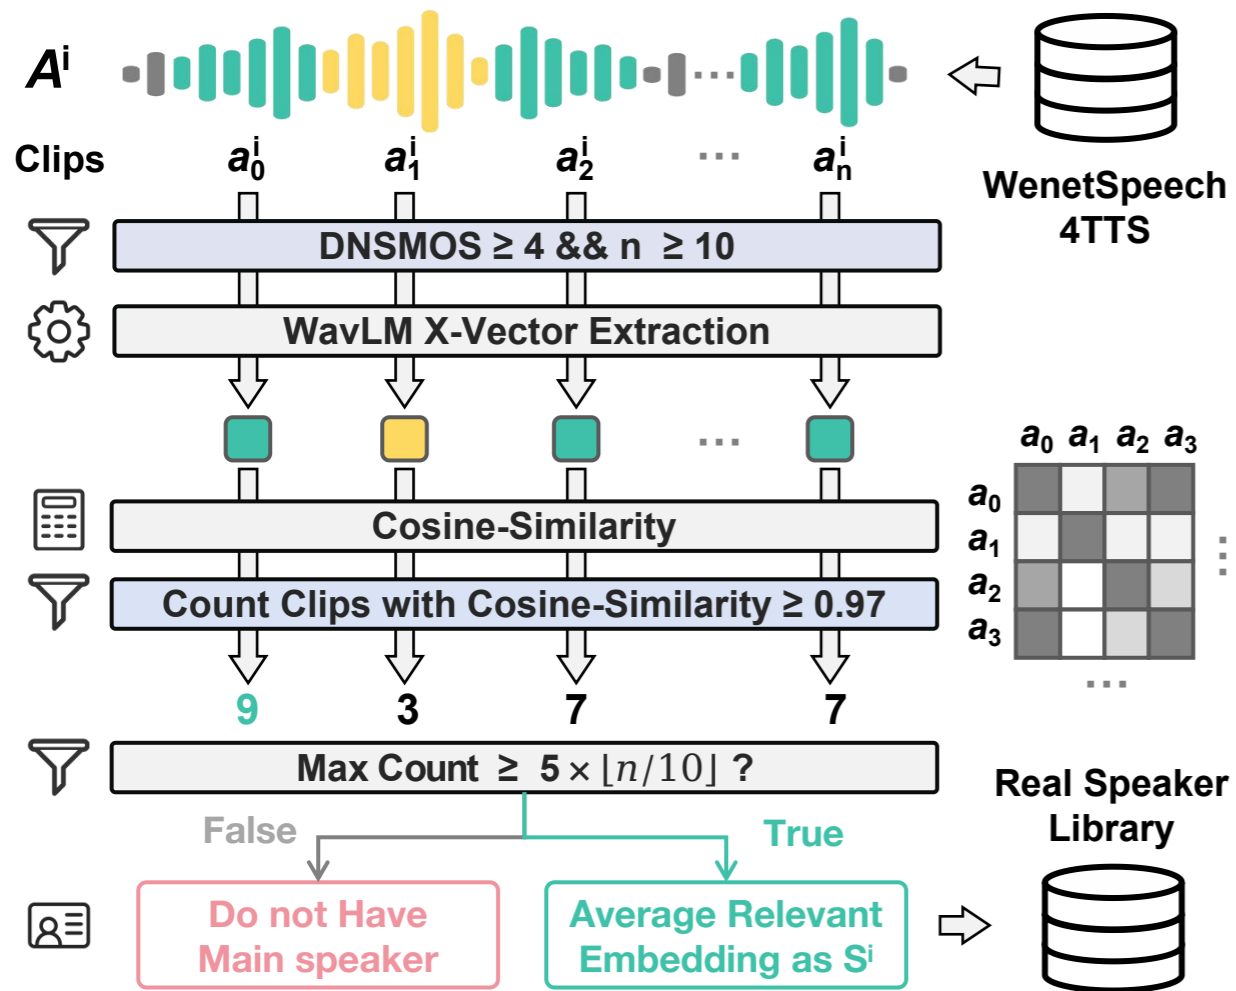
$A^i$

WenetSpeech 4TTS

Clips $a_0^i$ $a_1^i$ $a_2^i$ ... $a_n^i$

DNSMOS ≥ 4 && n ≥ 10

WavLM X-Vector Extraction

...

$a_0$ $a_1$ $a_2$ $a_3$

$a_0$
$a_1$
$a_2$
$a_3$

...

Cosine-Similarity

Count Clips with Cosine-Similarity ≥ 0.97

9 3 7 7

Max Count ≥ $5 \times \lfloor n/10 \rfloor$ ?

False

True

Real Speaker Library

Do not Have Main speaker

Average Relevant Embedding as $S^i$